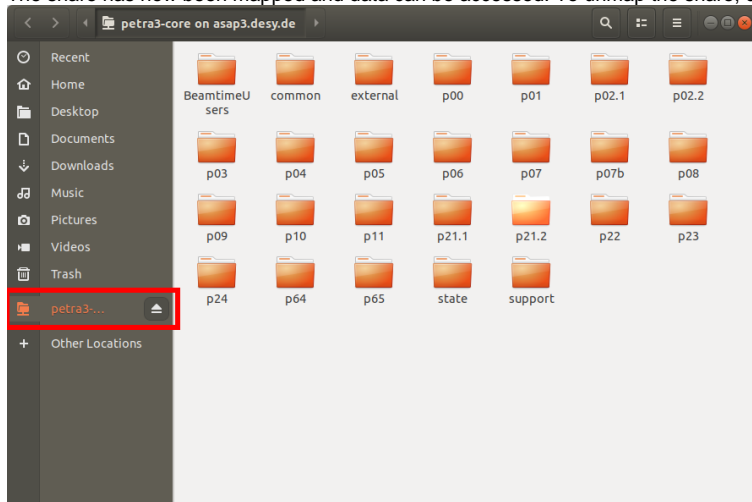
petra3-core on asap3.desy.de

Recent
Home
Desktop
Documents
Downloads
Music
Pictures
Videos
Trash
petra3-...
Other Locations

BeamtimeUsers
common
external
p00
p01
p02.1
p02.2
p03
p04
p05
p06
p07
p07b
p08
p09
p10
p11
p21.1
p21.2
p22
p23
p24
p64
p65
state
support